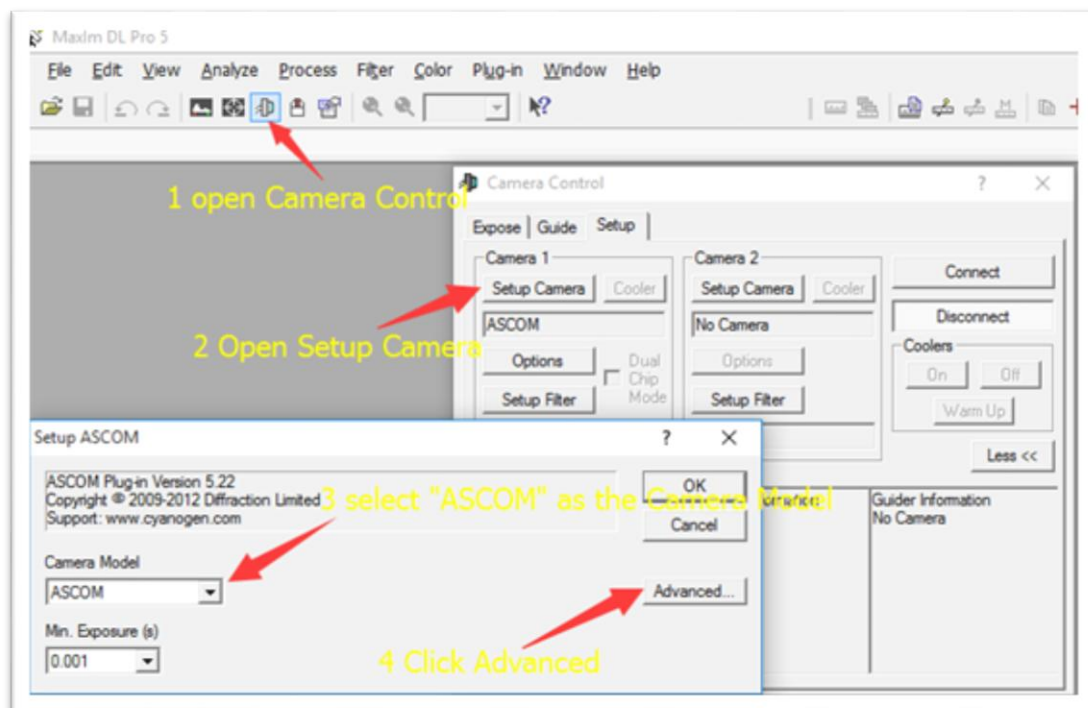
MaxIm DL Pro 5

File Edit View Analyze Process Filter Color Plug-in Window Help

1 open Camera Control

Camera Control ? ×

Expose Guide Setup

Camera 1
Setup Camera Cooler
ASCOM
Options
Dual Chip Mode
Setup Filter

Camera 2
Setup Camera Cooler
No Camera
Options
Setup Filter

Connect
Disconnect
Coolers
On Off
Warm Up
Less <<

2 Open Setup Camera

Setup ASCOM ? ×

ASCOM Plug-in Version 5.22
Copyright © 2009-2012 Diffraction Limited
Support: www.cyanogen.com

OK
Cancel

3 select "ASCOM" as the Camera Model

Guider Information
No Camera

Camera Model
ASCOM

Advanced...

Min. Exposure (s)
0.001

4 Click Advanced